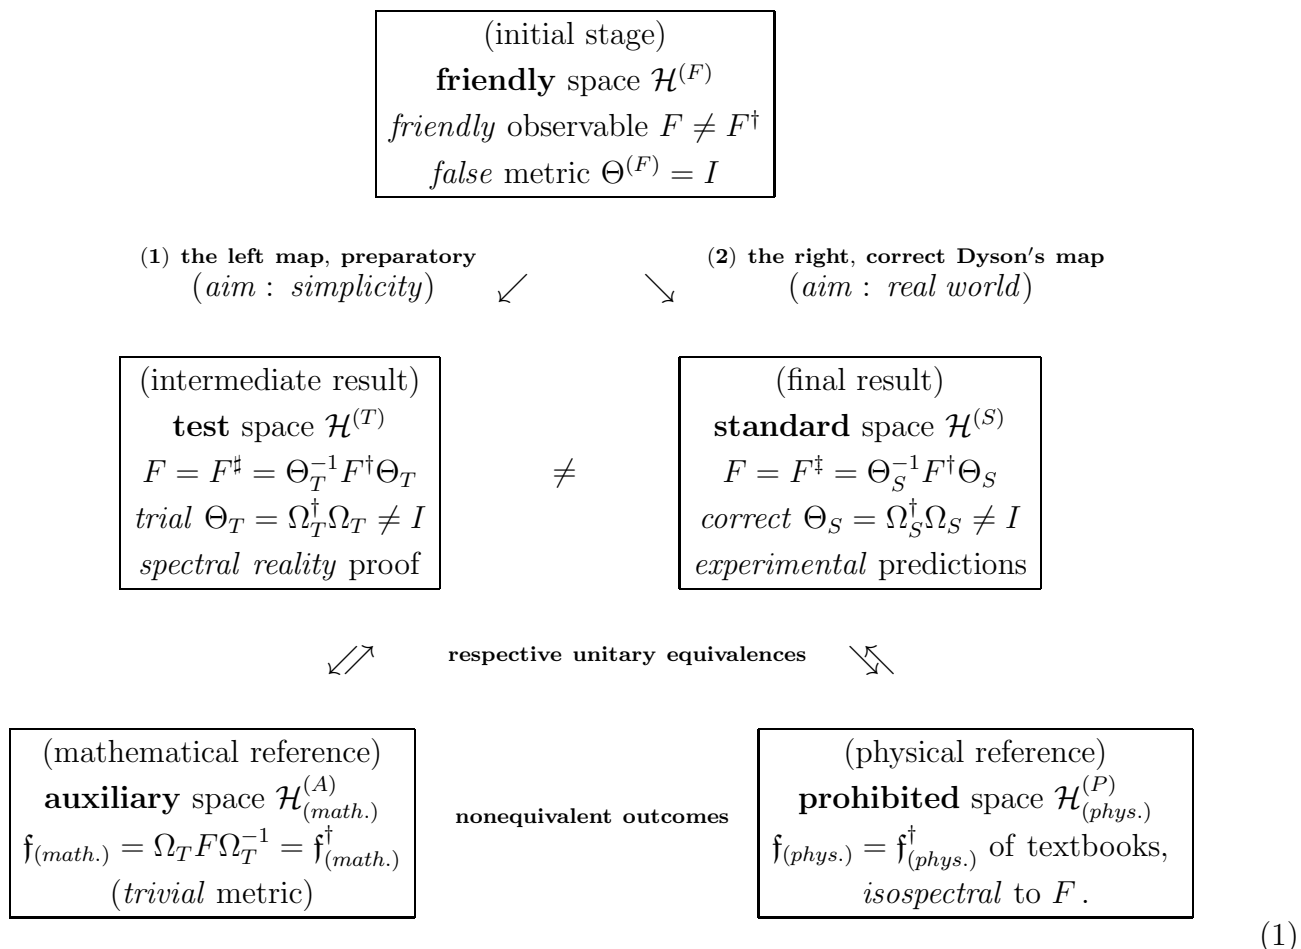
(initial stage)
**friendly** space $\mathcal{H}^{(F)}$
*friendly* observable $F \neq F^\dagger$
*false* metric $\Theta^{(F)} = I$

**(1) the left map, preparatory**
$(aim:\ simplicity)$ $\swarrow$

$\searrow$ **(2) the right, correct Dyson's map**
$(aim:\ real\ world)$

(intermediate result)
**test** space $\mathcal{H}^{(T)}$
$F = F^\sharp = \Theta_T^{-1} F^\dagger \Theta_T$
*trial* $\Theta_T = \Omega_T^\dagger \Omega_T \neq I$
*spectral reality* proof

$\neq$

(final result)
**standard** space $\mathcal{H}^{(S)}$
$F = F^\ddagger = \Theta_S^{-1} F^\dagger \Theta_S$
*correct* $\Theta_S = \Omega_S^\dagger \Omega_S \neq I$
*experimental* predictions

$\swarrow\!\!\nearrow$ **respective unitary equivalences** $\searrow\!\!\nwarrow$

(mathematical reference)
**auxiliary** space $\mathcal{H}^{(A)}_{(math.)}$
$\mathfrak{f}_{(math.)} = \Omega_T F \Omega_T^{-1} = \mathfrak{f}^\dagger_{(math.)}$
(*trivial* metric)

**nonequivalent outcomes**

(physical reference)
**prohibited** space $\mathcal{H}^{(P)}_{(phys.)}$
$\mathfrak{f}_{(phys.)} = \mathfrak{f}^\dagger_{(phys.)}$ of textbooks,
*isospectral* to $F$.

(1)